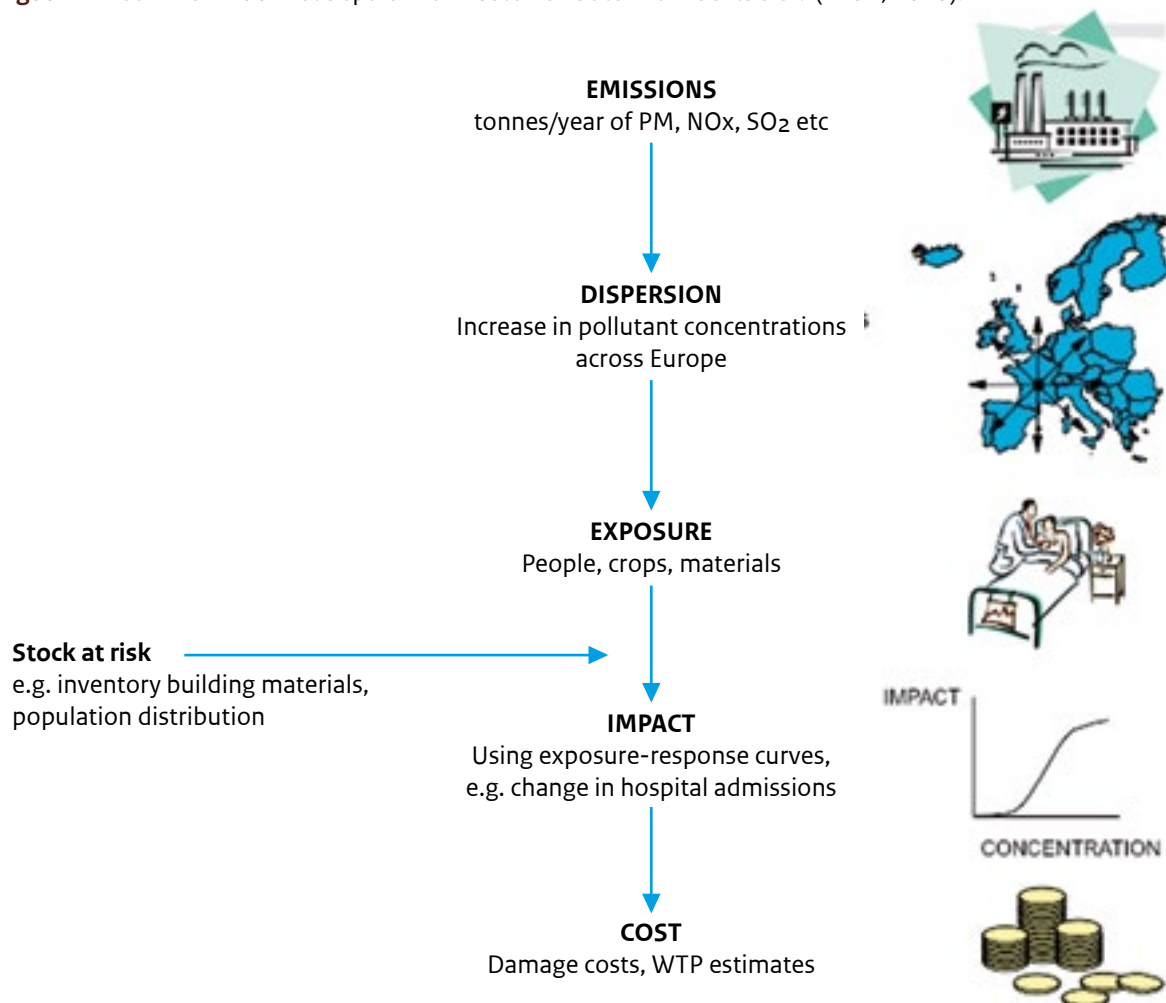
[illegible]

**EMISSIONS**
tonnes/year of PM, NOx, $SO_2$ etc

**DISPERSION**
Increase in pollutant concentrations across Europe

**EXPOSURE**
People, crops, materials

**Stock at risk**
e.g. inventory building materials, population distribution

**IMPACT**
Using exposure-response curves, e.g. change in hospital admissions

IMPACT

CONCENTRATION

**COST**
Damage costs, WTP estimates